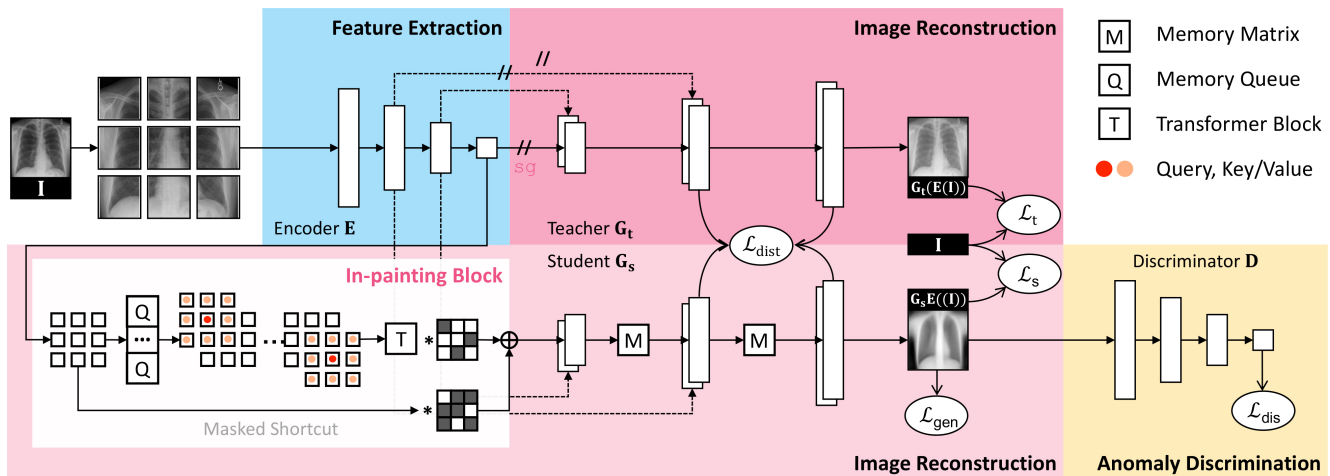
Feature Extraction

Image Reconstruction

M Memory Matrix

Q Memory Queue

T Transformer Block

Query, Key/Value

I

//

//

//

sg

$\mathbf{G_t(E(I))}$

$\mathcal{L}_{\text{t}}$

Encoder $\mathbf{E}$

Teacher $\mathbf{G_t}$

$\mathcal{L}_{\text{dist}}$

I

$\mathcal{L}_{\text{s}}$

In-painting Block

Student $\mathbf{G_s}$

Discriminator $\mathbf{D}$

$\mathbf{G_sE((I))}$

Q

Q

T

*

*

M

M

Masked Shortcut

$\mathcal{L}_{\text{gen}}$

$\mathcal{L}_{\text{dis}}$

Image Reconstruction

Anomaly Discrimination